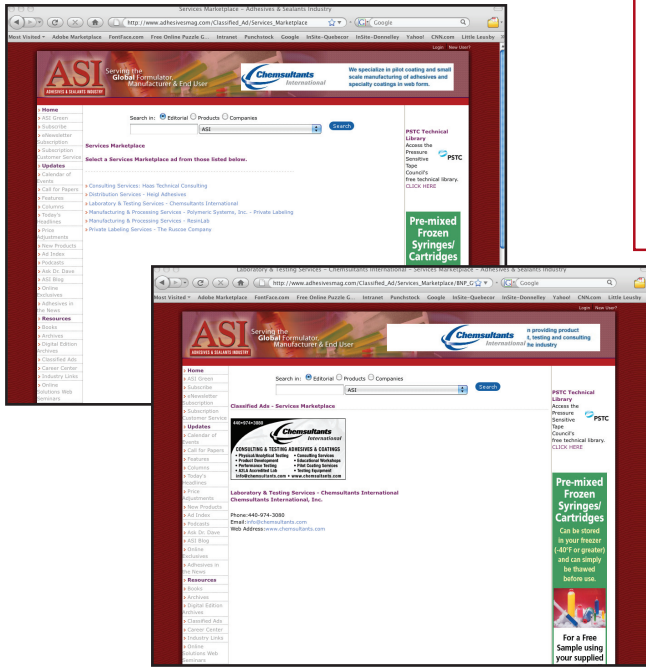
Services Marketplace – Adhesives & Sealants Industry

http://www.adhesivesmag.com/Classified_Ad/Services_Marketplace

Google

Most Visited ▾ Adobe Marketplace FontFace.com Free Online Puzzle G... Intranet Punchstock Google InSite-Quebecor InSite-Donnelley Yahoo! CNN.com Little Leusby

Login New User?

ASI ADHESIVES & SEALANTS INDUSTRY

Serving the Global Formulator, Manufacturer & End User

Chemsultants International

We specialize in pilot coating and small scale manufacturing of adhesives and specialty coatings in web form.

Home
ASI Green
Subscribe
eNewsletter Subscription
Subscription Customer Service
Updates
Calendar of Events
Call for Papers
Features
Columns
Today's Headlines
Price Adjustments
New Products
Ad Index
Podcasts
Ask Dr. Dave
ASI Blog
Online Exclusives
Adhesives in the News
Resources
Books
Archives
Digital Edition Archives
Classified Ads
Career Center
Industry Links
Online Solutions Web Seminars

Search in: Editorial Products Companies

ASI

Search

Services Marketplace

Select a Services Marketplace ad from those listed below.

Consulting Services: Haas Technical Consulting
Distribution Services - Heigl Adhesives
Laboratory & Testing Services - Chemsultants International
Manufacturing & Processing Services - Polymeric Systems, Inc. - Private Labeling
Manufacturing & Processing Services - ResinLab
Private Labeling Services - The Ruscoe Company

PSTC Technical Library
Access the Pressure Sensitive Tape Council's free technical library. CLICK HERE

PSTC

Pre-mixed Frozen Syringes/ Cartridges

Laboratory & Testing Services – Chemsultants International – Services Marketplace – Adhesives & Sealants Industry

http://www.adhesivesmag.com/Classified_Ad/Services_Marketplace/BNP_G

Google

Most Visited ▾ Adobe Marketplace FontFace.com Free Online Puzzle G... Intranet Punchstock Google InSite-Quebecor InSite-Donnelley Yahoo! CNN.com Little Leusby

Login New User?

ASI ADHESIVES & SEALANTS INDUSTRY

Serving the Global Formulator, Manufacturer & End User

Chemsultants International

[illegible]n providing product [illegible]t, testing and consulting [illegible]he industry

Home
ASI Green
Subscribe
eNewsletter Subscription
Subscription Customer Service
Updates
Calendar of Events
Call for Papers
Features
Columns
Today's Headlines
Price Adjustments
New Products
Ad Index
Podcasts
Ask Dr. Dave
ASI Blog
Online Exclusives
Adhesives in the News
Resources
Books
Archives
Digital Edition Archives
Classified Ads
Career Center
Industry Links
Online Solutions Web Seminars

Search in: Editorial Products Companies

ASI

Search

Classified Ads - Services Marketplace

440•974•3080

Chemsultants International

CONSULTING & TESTING ADHESIVES & COATINGS
• Physical/Analytical Testing • Consulting Services
• Product Development • Educational Workshops
• Performance Testing • Pilot Coating Services
• A2LA Accredited Lab • Testing Equipment
info@chemsultants.com • www.chemsultants.com

Laboratory & Testing Services - Chemsultants International Chemsultants International, Inc.

Phone:440-974-3080
Email:info@chemsultants.com
Web Address:www.chemsultants.com

PSTC Technical Library
Access the Pressure Sensitive Tape Council's free technical library. CLICK HERE

PSTC

Pre-mixed Frozen Syringes/ Cartridges
Can be stored in your freezer (-40°F or greater) and can simply be thawed before use.

For a Free Sample using your supplied